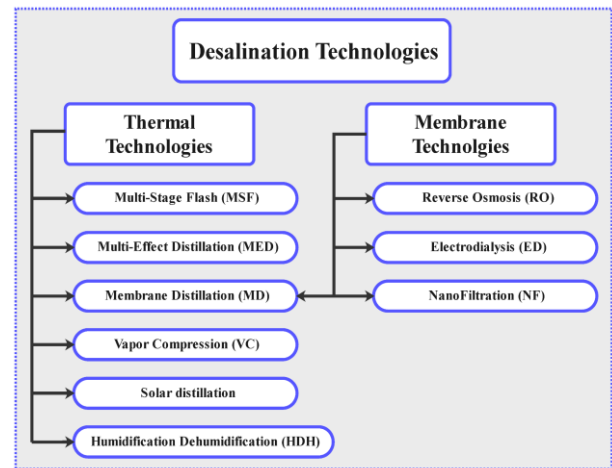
Desalination Technologies

Thermal Technologies

Multi-Stage Flash (MSF)

Multi-Effect Distillation (MED)

Membrane Distillation (MD)

Vapor Compression (VC)

Solar distillation

Humidification Dehumidification (HDH)

Membrane Technolgies

Reverse Osmosis (RO)

Electrodialysis (ED)

NanoFiltration (NF)